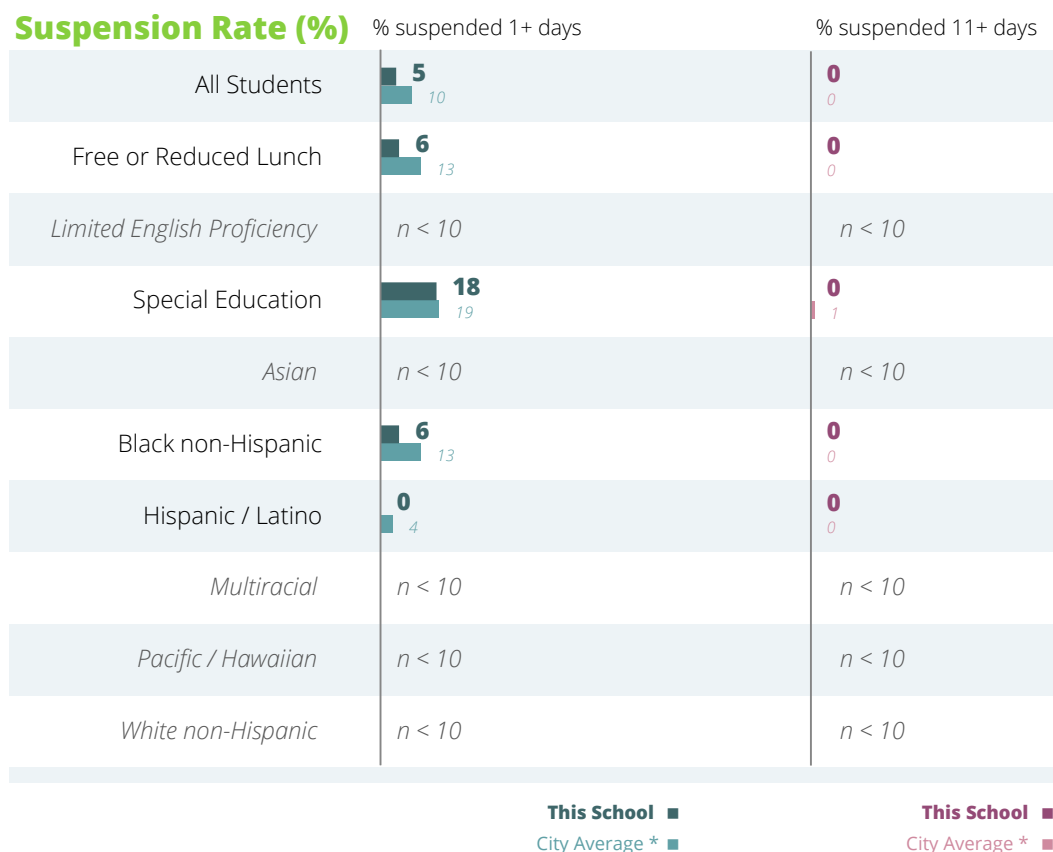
Suspension Rate (%)

| | % suspended 1+ days | % suspended 11+ days |
|---|---|---|
| All Students | 5 10 | 0 0 |
| Free or Reduced Lunch | 6 13 | 0 0 |
| Limited English Proficiency | n < 10 | n < 10 |
| Special Education | 18 19 | 0 1 |
| Asian | n < 10 | n < 10 |
| Black non-Hispanic | 6 13 | 0 0 |
| Hispanic / Latino | 0 4 | 0 0 |
| Multiracial | n < 10 | n < 10 |
| Pacific / Hawaiian | n < 10 | n < 10 |
| White non-Hispanic | n < 10 | n < 10 |

This School
City Average *

This School
City Average *